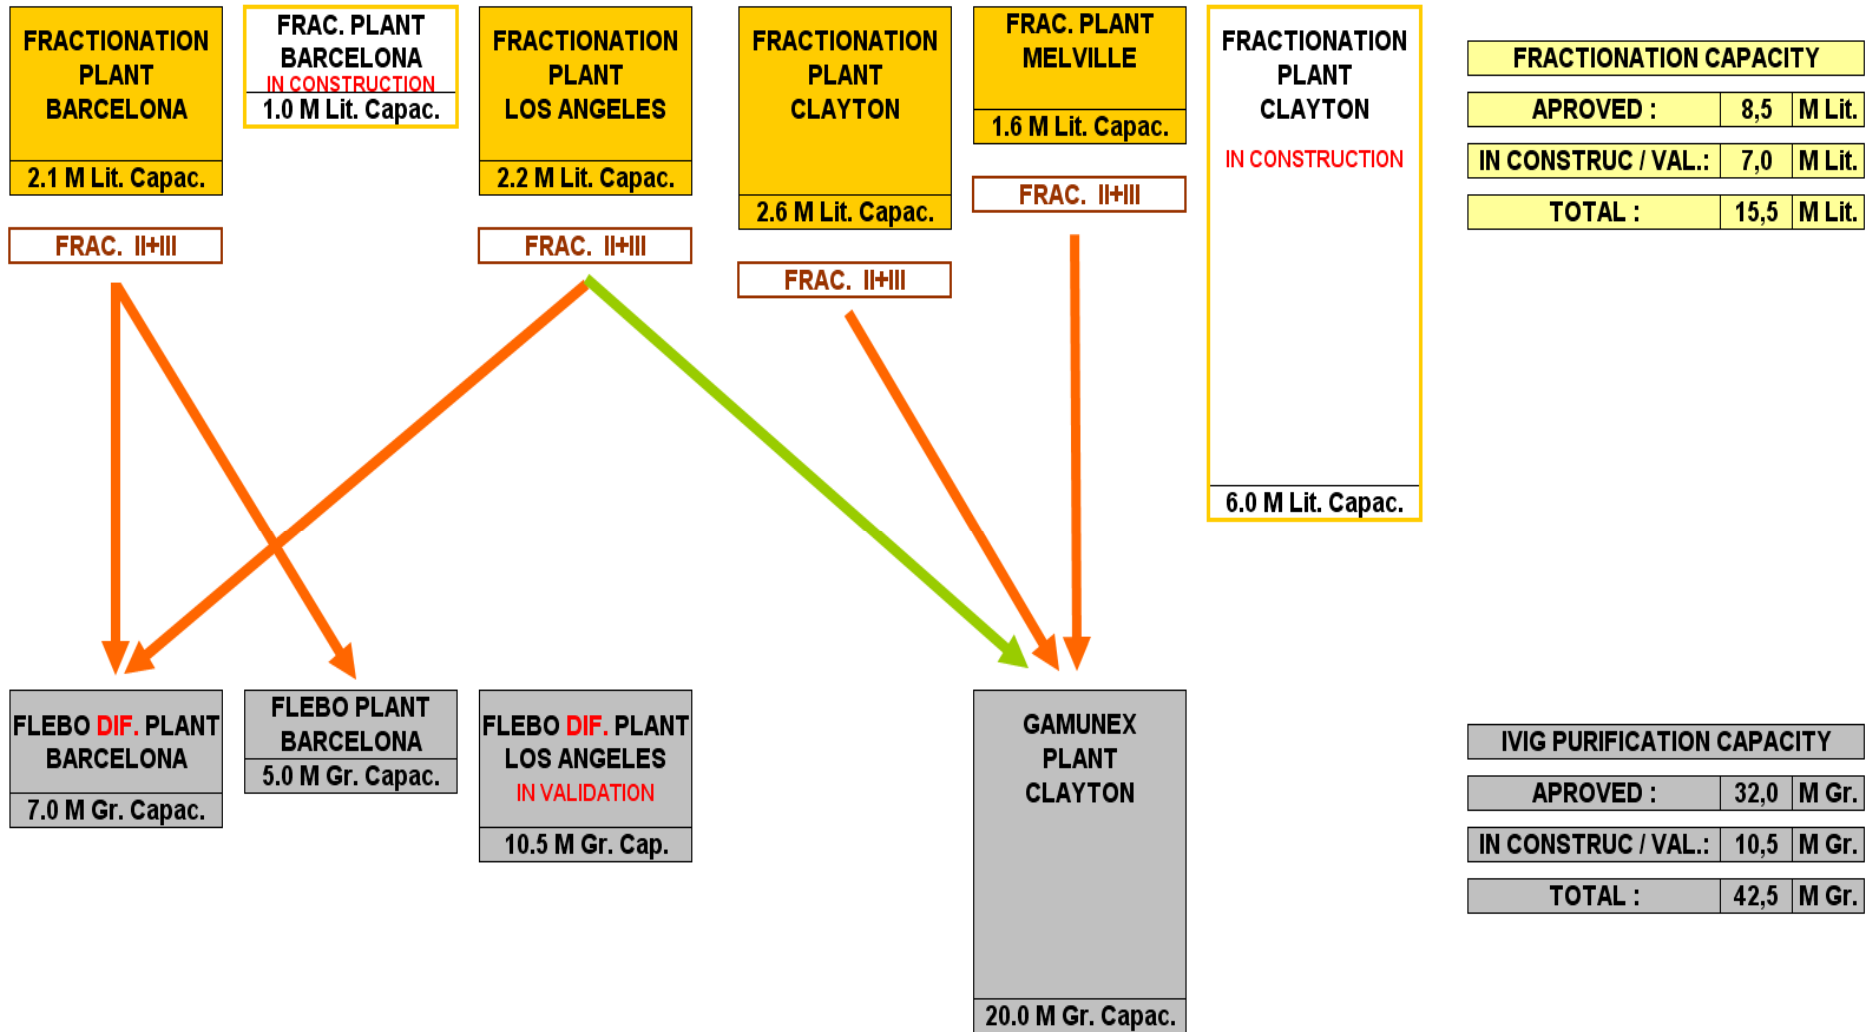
FRACTIONATION PLANT BARCELONA
2.1 M Lit. Capac.

FRAC. PLANT BARCELONA
IN CONSTRUCTION
1.0 M Lit. Capac.

FRACTIONATION PLANT LOS ANGELES
2.2 M Lit. Capac.

FRACTIONATION PLANT CLAYTON
2.6 M Lit. Capac.

FRAC. PLANT MELVILLE
1.6 M Lit. Capac.

FRACTIONATION PLANT CLAYTON
IN CONSTRUCTION
6.0 M Lit. Capac.

| FRACTIONATION CAPACITY | | |
|---|---|---|
| APROVED : | 8,5 | M Lit. |
| IN CONSTRUC / VAL.: | 7,0 | M Lit. |
| TOTAL : | 15,5 | M Lit. |

FRAC. II+III

FRAC. II+III

FRAC. II+III

FRAC. II+III

FLEBO DIF. PLANT BARCELONA
7.0 M Gr. Capac.

FLEBO PLANT BARCELONA
5.0 M Gr. Capac.

FLEBO DIF. PLANT LOS ANGELES
IN VALIDATION
10.5 M Gr. Cap.

GAMUNEX PLANT CLAYTON
20.0 M Gr. Capac.

| IVIG PURIFICATION CAPACITY | | |
|---|---|---|
| APROVED : | 32,0 | M Gr. |
| IN CONSTRUC / VAL.: | 10,5 | M Gr. |
| TOTAL : | 42,5 | M Gr. |